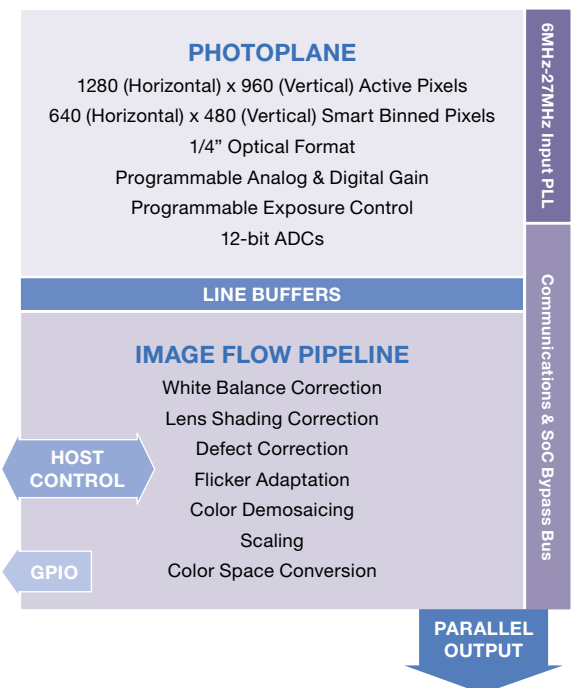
PHOTOPLANE

1280 (Horizontal) x 960 (Vertical) Active Pixels

640 (Horizontal) x 480 (Vertical) Smart Binned Pixels

1/4" Optical Format

Programmable Analog & Digital Gain

Programmable Exposure Control

12-bit ADCs

6MHz-27MHz Input PLL

LINE BUFFERS

IMAGE FLOW PIPELINE

White Balance Correction

Lens Shading Correction

Defect Correction

Flicker Adaptation

Color Demosaicing

Scaling

Color Space Conversion

HOST CONTROL

GPIO

Communications & SoC Bypass Bus

PARALLEL OUTPUT